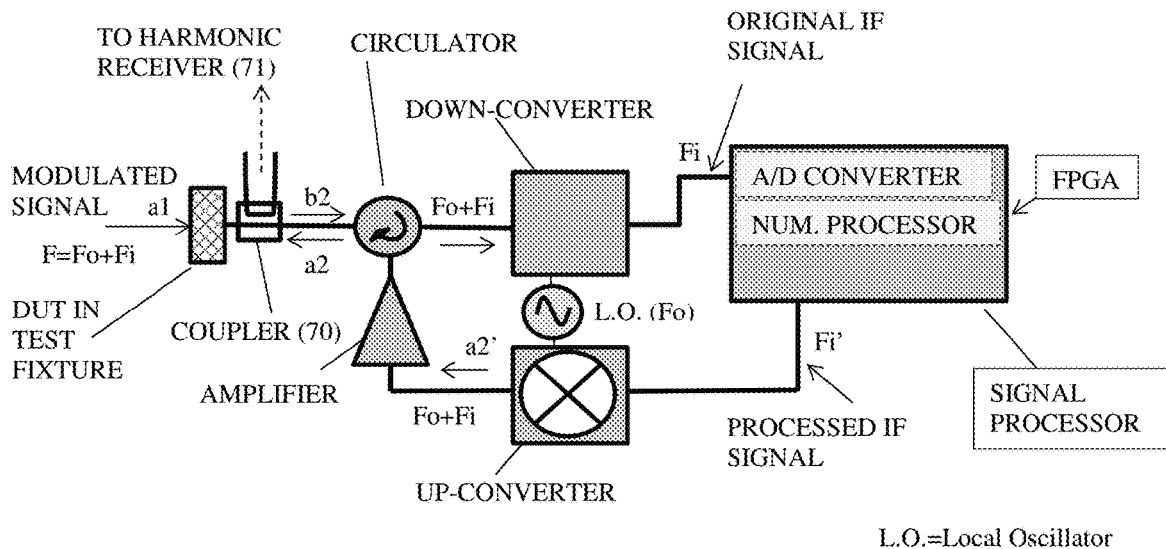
TO HARMONIC RECEIVER (71)

CIRCULATOR

ORIGINAL IF SIGNAL

DOWN-CONVERTER

Fi

A/D CONVERTER

NUM. PROCESSOR

FPGA

MODULATED SIGNAL

a1

F=Fo+Fi

b2

a2

Fo+Fi

DUT IN TEST FIXTURE

COUPLER (70)

L.O. (Fo)

a2'

Fi'

AMPLIFIER

Fo+Fi

UP-CONVERTER

PROCESSED IF SIGNAL

SIGNAL PROCESSOR

L.O.=Local Oscillator